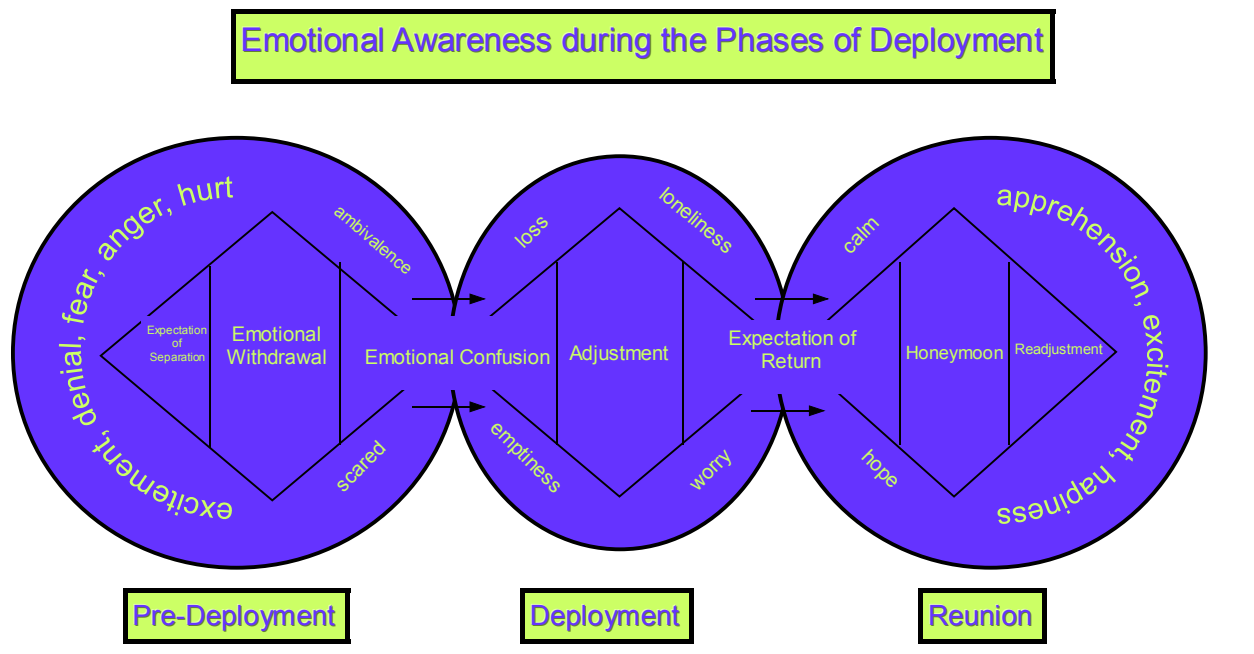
Emotional Awareness during the Phases of Deployment

excitement, denial, fear, anger, hurt

ambivalence

Expectation of Separation

Emotional Withdrawal

scared

Emotional Confusion

loss

loneliness

Adjustment

emptiness

worry

Expectation of Return

calm

Honeymoon

Readjustment

hope

apprehension, excitement, hapiness

Pre-Deployment

Deployment

Reunion